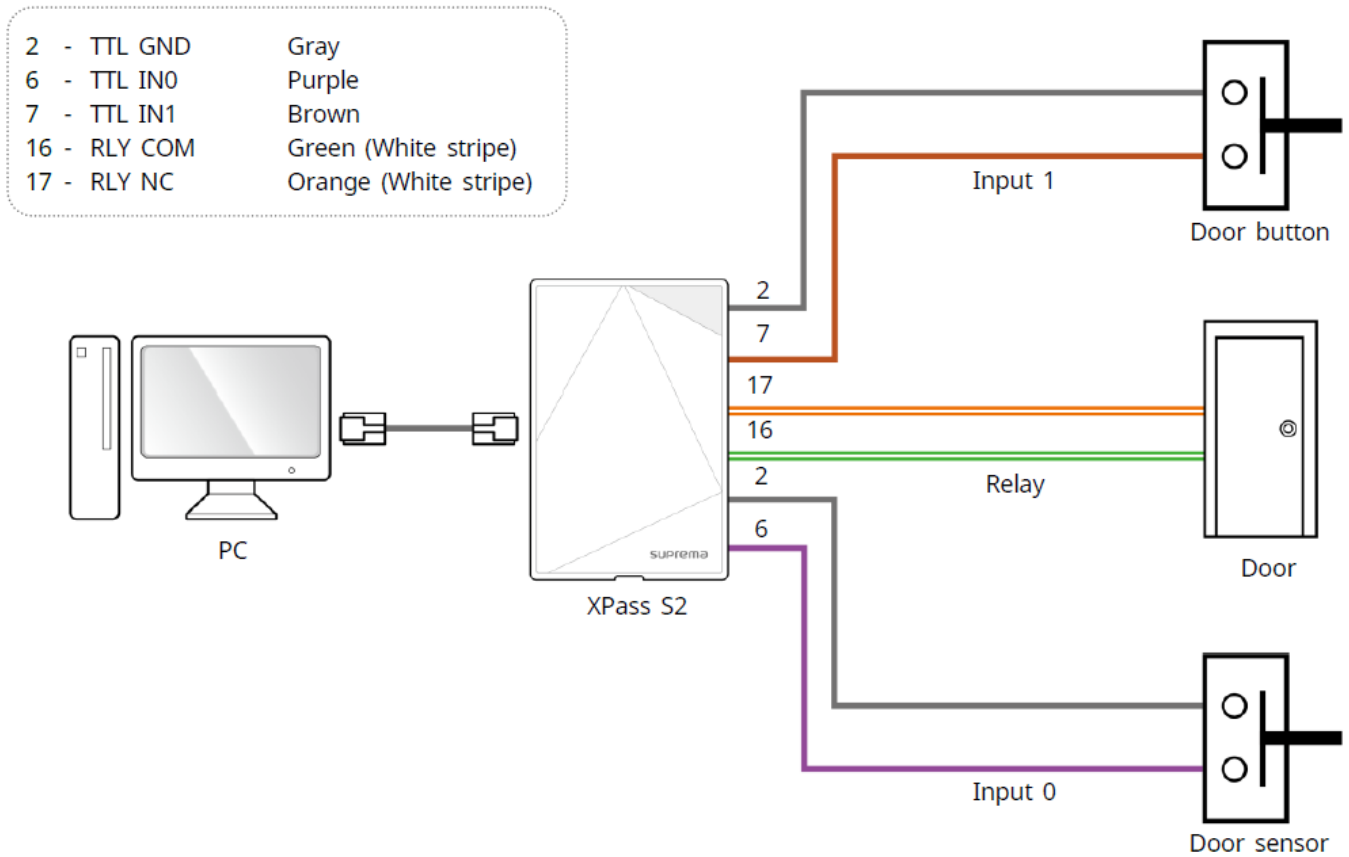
| | | |
|---|---|---|
| 2 - | TTL GND | Gray |
| 6 - | TTL IN0 | Purple |
| 7 - | TTL IN1 | Brown |
| 16 - | RLY COM | Green (White stripe) |
| 17 - | RLY NC | Orange (White stripe) |

Input 1

Door button

2

7

17

16

2

6

Relay

Door

PC

suprema

XPass S2

Input 0

Door sensor